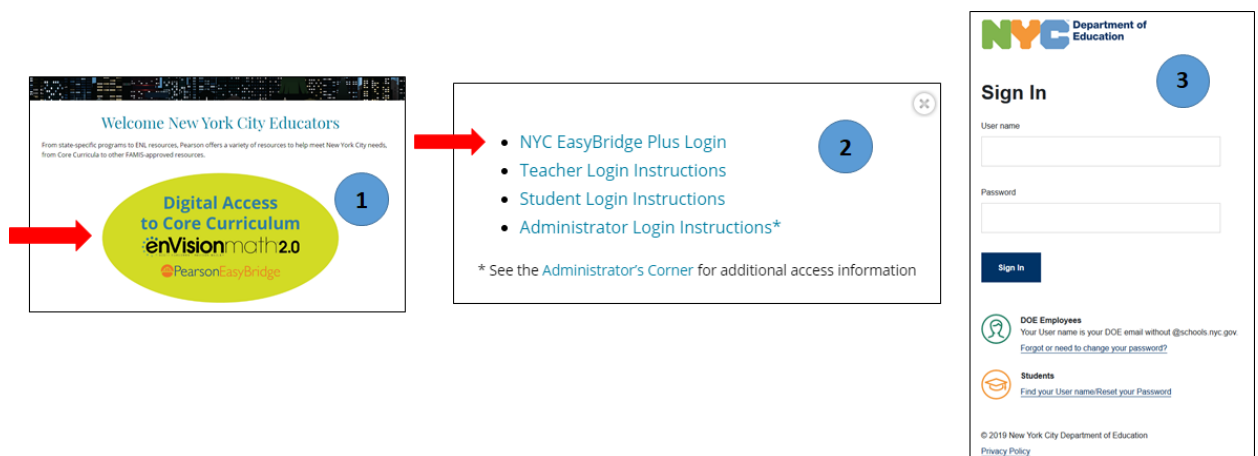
Welcome New York City Educators

From state-specific programs to ENL resources, Pearson offers a variety of resources to help meet New York City needs, from Core Curricula to other FAMIS-approved resources.

Digital Access to Core Curriculum

enVisionmath2.0

Pearson EasyBridge

1

- NYC EasyBridge Plus Login
- Teacher Login Instructions
- Student Login Instructions
- Administrator Login Instructions*

2

* See the Administrator's Corner for additional access information

NYC Department of Education

3

Sign In

User name

Password

Sign In

DOE Employees
Your User name is your DOE email without @schools.nyc.gov.
Forgot or need to change your password?

Students
Find your User name/Reset your Password

© 2019 New York City Department of Education
Privacy Policy